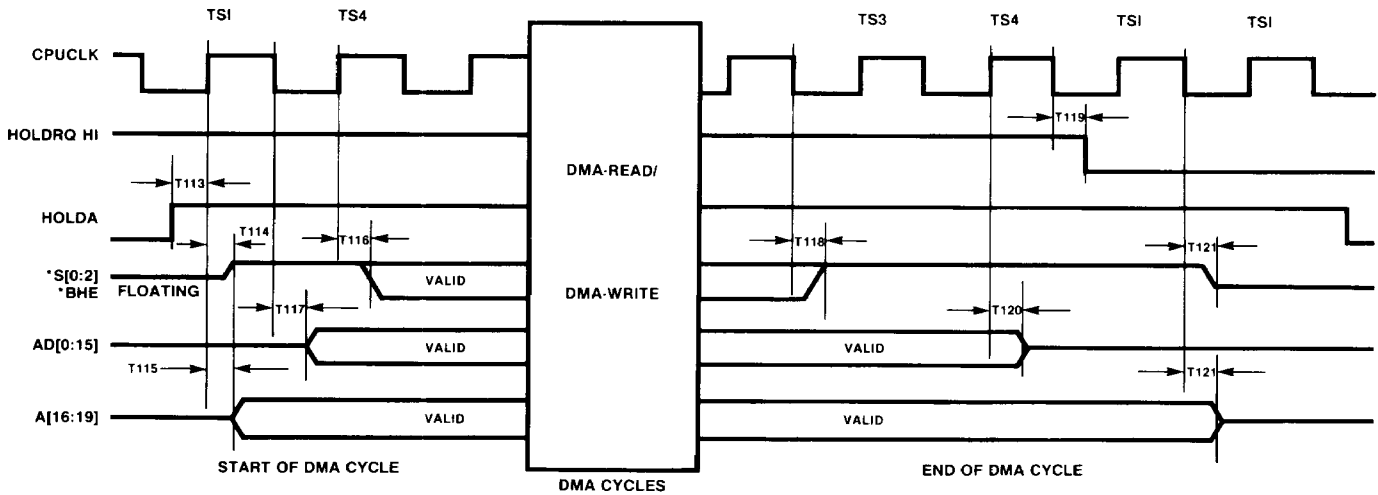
TSI TS4 TS3 TS4 TSI TSI

CPUCLK

HOLDRQ HI

HOLDA

*S[0:2]
*BHE

AD[0:15]

A[16:19]

T113

T114

T116

T117

T115

FLOATING

VALID

VALID

VALID

DMA-READ/

DMA-WRITE

T119

T118

T120

T121

T121

VALID

VALID

START OF DMA CYCLE

DMA CYCLES

END OF DMA CYCLE